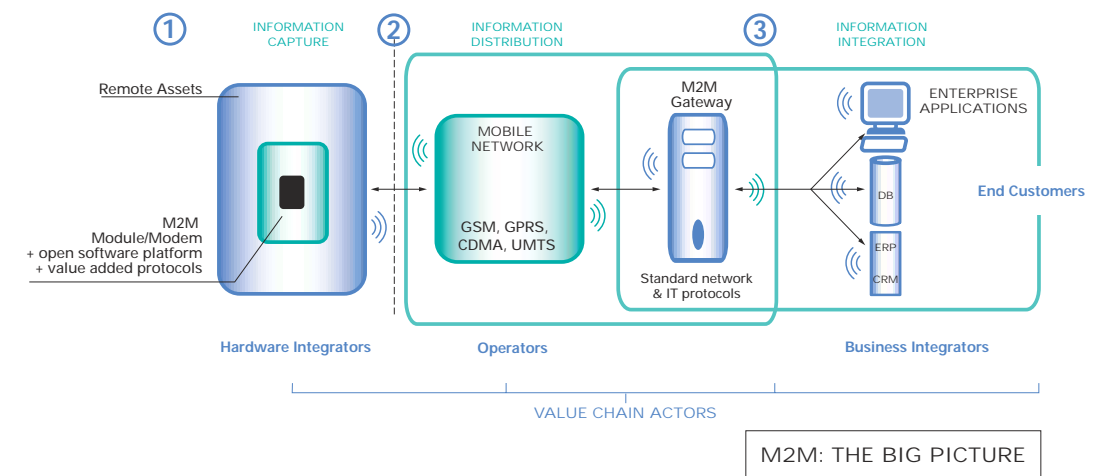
1
INFORMATION CAPTURE

2
INFORMATION DISTRIBUTION

3
INFORMATION INTEGRATION

Remote Assets

M2M
Module/Modem
+ open software platform
+ value added protocols

MOBILE NETWORK

GSM, GPRS, CDMA, UMTS

M2M Gateway

Standard network & IT protocols

ENTERPRISE APPLICATIONS

DB

ERP

CRM

End Customers

Hardware Integrators

Operators

Business Integrators

VALUE CHAIN ACTORS

M2M: THE BIG PICTURE